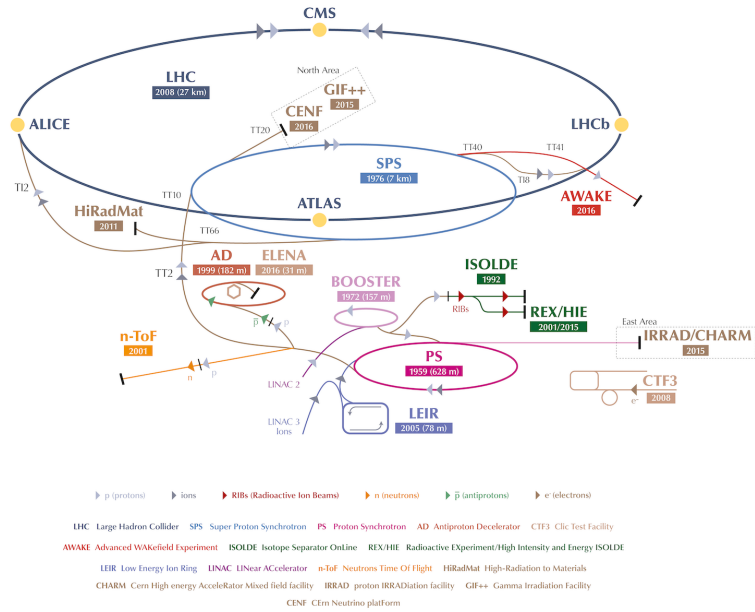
CMS

LHC
2008 (27 km)

North Area

GIF++
2015

CENF
2016

ALICE

TT20

LHCb

TT40

TT41

SPS
1976 (7 km)

TT8

TI2

TT10

AWAKE
2016

HiRadMat
2011

ATLAS

TT66

AD
1999 (182 m)

ELENA
2016 (31 m)

TT2

BOOSTER
1972 (157 m)

ISOLDE
1992

RIBs

REX/HIE
2001/2015

East Area

IRRAD/CHARM
2015

$\bar{p}$

p

n-ToF
2001

PS
1959 (628 m)

n

p

LINAC 2

CTF3
2008

e⁻

LINAC 3
Ions

LEIR
2005 (78 m)

p (protons)   ions   RIBs (Radioactive Ion Beams)   n (neutrons)   $\bar{p}$ (antiprotons)   e⁻ (electrons)

LHC Large Hadron Collider   SPS Super Proton Synchrotron   PS Proton Synchrotron   AD Antiproton Decelerator   CTF3 Clic Test Facility

AWAKE Advanced WAKefield Experiment   ISOLDE Isotope Separator OnLine   REX/HIE Radioactive EXperiment/High Intensity and Energy ISOLDE

LEIR Low Energy Ion Ring   LINAC LINear ACcelerator   n-ToF Neutrons Time Of Flight   HiRadMat High-Radiation to Materials

CHARM Cern High energy AcceleRator Mixed field facility   IRRAD proton IRRADiation facility   GIF++ Gamma Irradiation Facility

CENF CErn Neutrino platForm